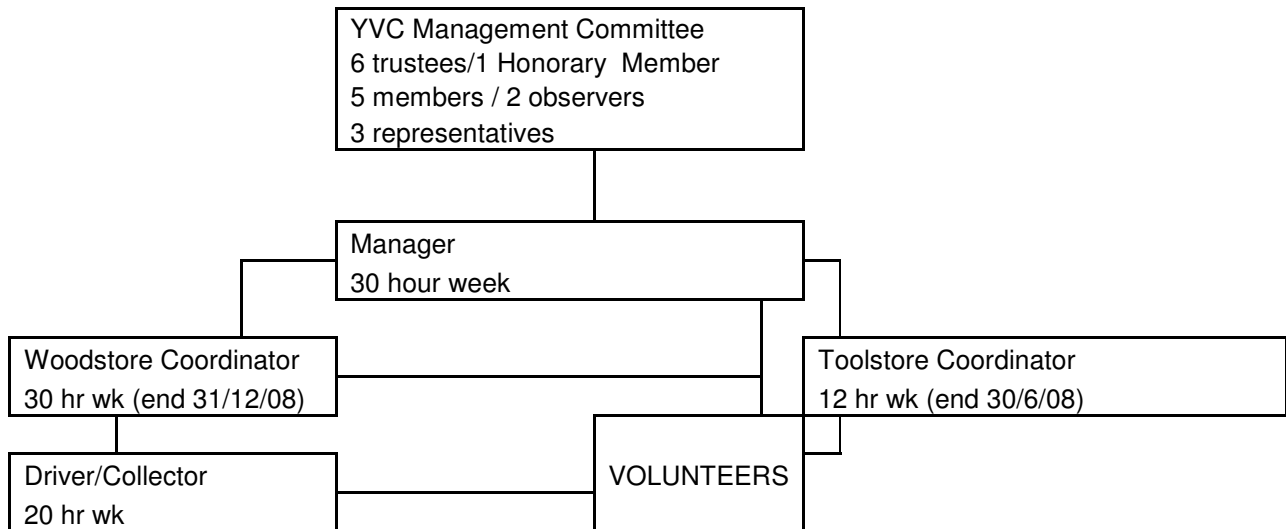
YVC Management Committee
6 trustees/1 Honorary Member
5 members / 2 observers
3 representatives

Manager
30 hour week

Woodstore Coordinator
30 hr wk (end 31/12/08)

Toolstore Coordinator
12 hr wk (end 30/6/08)

Driver/Collector
20 hr wk

VOLUNTEERS